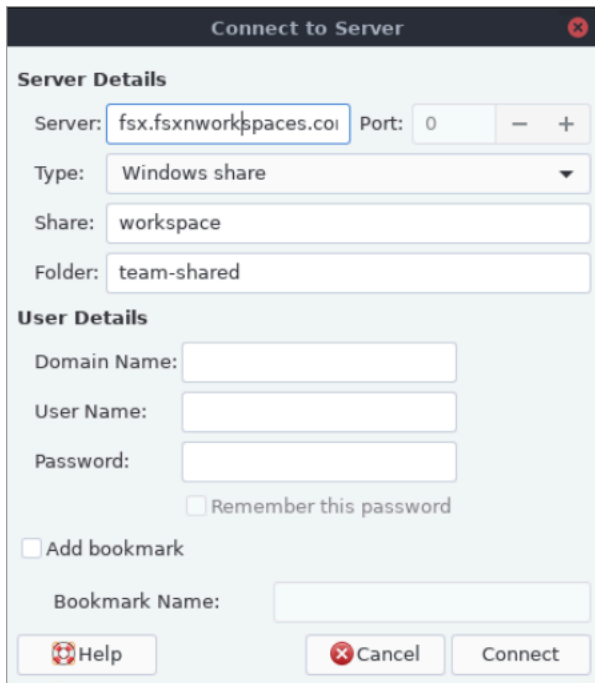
Connect to Server

Server Details

Server: fsx.fsxnworkspaces.coı Port: 0 − +

Type: Windows share

Share: workspace

Folder: team-shared

User Details

Domain Name:

User Name:

Password:

Remember this password

Add bookmark

Bookmark Name:

Help Cancel Connect